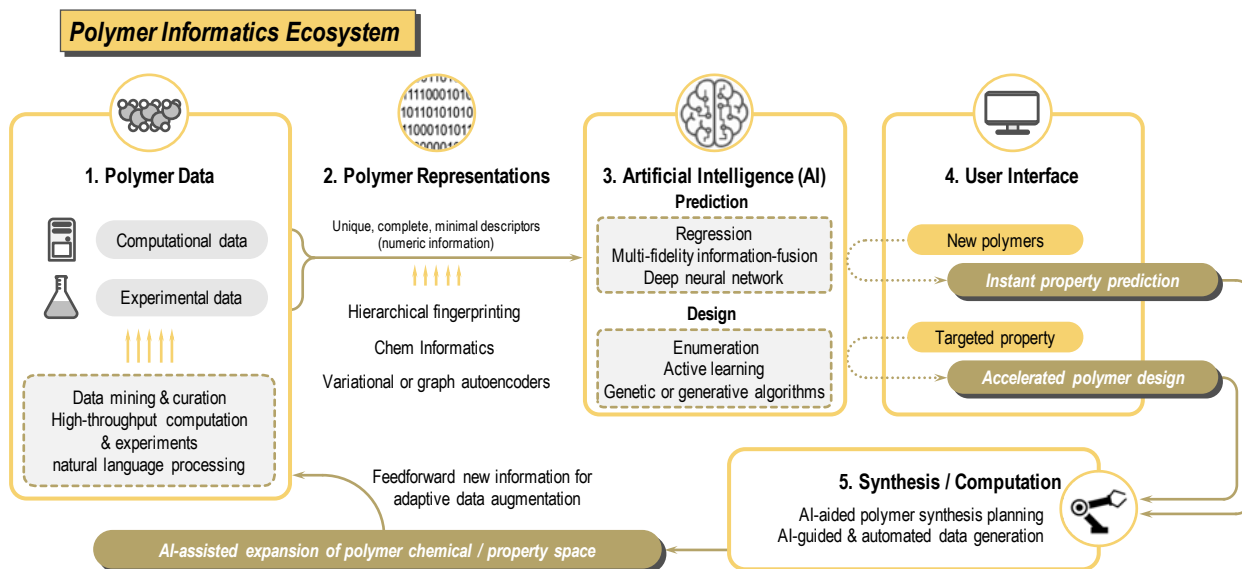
Polymer Informatics Ecosystem

1. Polymer Data

Computational data

Experimental data

Data mining & curation
High-throughput computation & experiments
natural language processing

2. Polymer Representations

Unique, complete, minimal descriptors (numeric information)

Hierarchical fingerprinting

Chem Informatics

Variational or graph autoencoders

3. Artificial Intelligence (AI)

Prediction

Regression
Multi-fidelity information-fusion
Deep neural network

Design

Enumeration
Active learning
Genetic or generative algorithms

4. User Interface

New polymers

Instant property prediction

Targeted property

Accelerated polymer design

5. Synthesis / Computation

AI-aided polymer synthesis planning
AI-guided & automated data generation

Feedforward new information for adaptive data augmentation

AI-assisted expansion of polymer chemical / property space